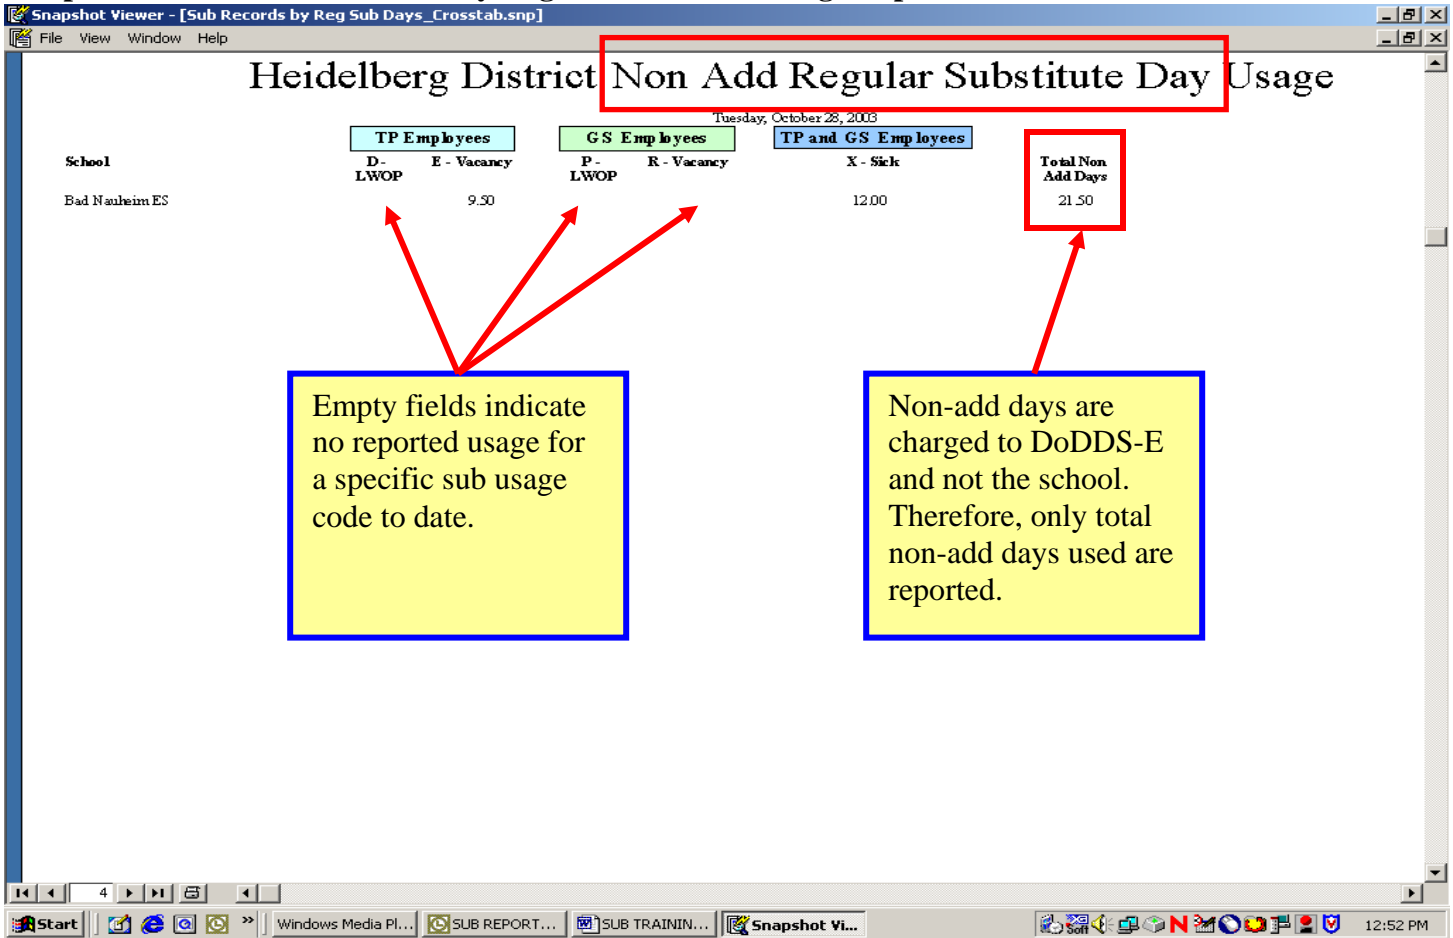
Snapshot Viewer - [Sub Records by Reg Sub Days_Crosstab.snp]

File View Window Help

Heidelberg District Non Add Regular Substitute Day Usage

Tuesday, October 28, 2003

| School | TP Employees D - LWOP | TP Employees E - Vacancy | GS Employees P - LWOP | GS Employees R - Vacancy | TP and GS Employees X - Sick | Total Non Add Days |
|---|---|---|---|---|---|---|
| Bad Nauheim ES | | 9.50 | | | 12.00 | 21.50 |

Empty fields indicate no reported usage for a specific sub usage code to date.

Non-add days are charged to DoDDS-E and not the school. Therefore, only total non-add days used are reported.

4

Start

Windows Media Pl...

SUB REPORT...

SUB TRAININ...

Snapshot Vi...

12:52 PM